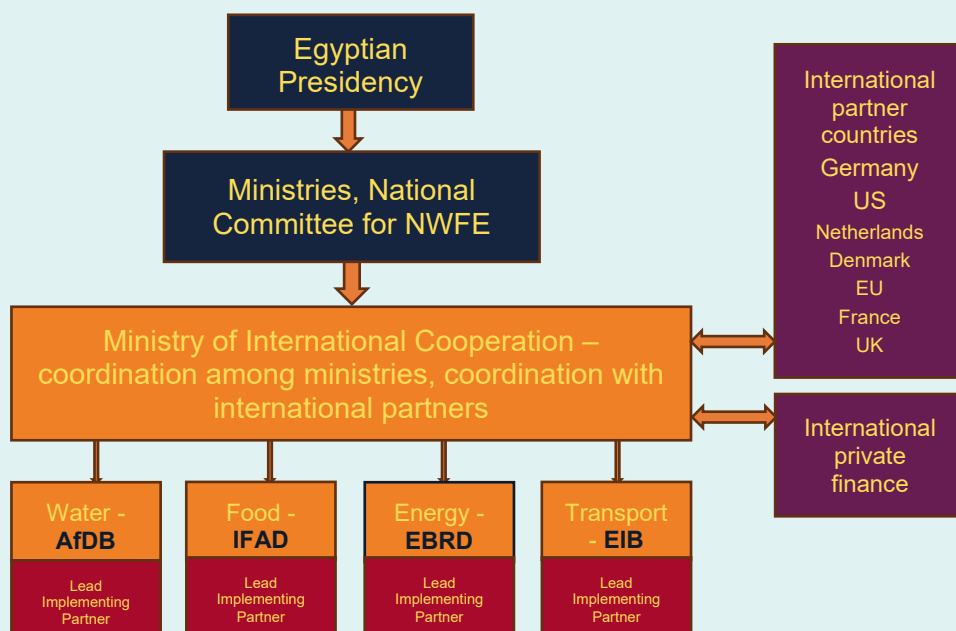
Egyptian Presidency

Ministries, National Committee for NWFE

Ministry of International Cooperation – coordination among ministries, coordination with international partners

International partner countries
Germany
US
Netherlands
Denmark
EU
France
UK

International private finance

Water - AfDB
Lead Implementing Partner

Food - IFAD
Lead Implementing Partner

Energy - EBRD
Lead Implementing Partner

Transport - EIB
Lead Implementing Partner